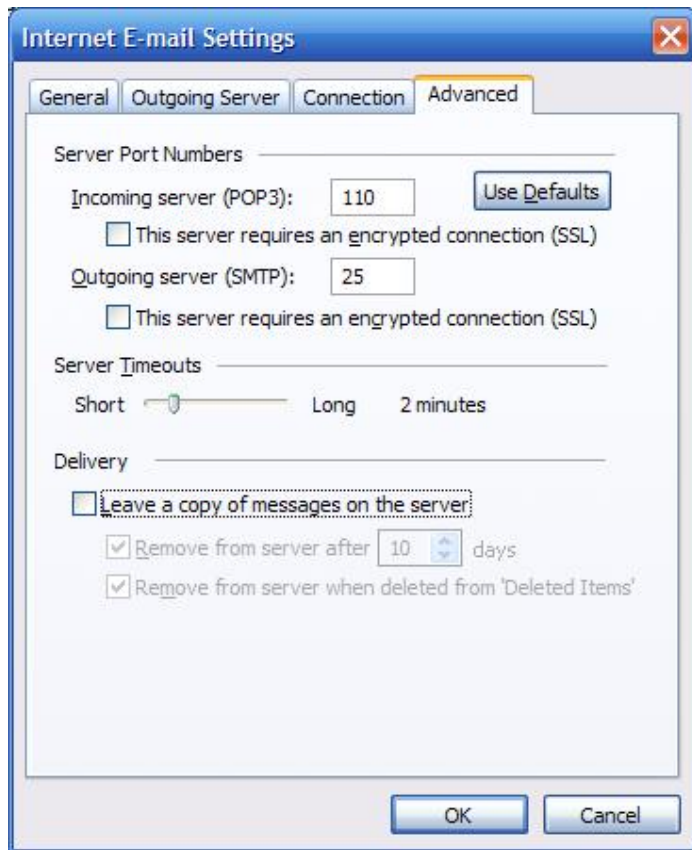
Internet E-mail Settings

General | Outgoing Server | Connection | Advanced

Server Port Numbers

Incoming server (POP3): 110

Use Defaults

This server requires an encrypted connection (SSL)

Outgoing server (SMTP): 25

This server requires an encrypted connection (SSL)

Server Timeouts

Short Long 2 minutes

Delivery

Leave a copy of messages on the server

Remove from server after 10 days

Remove from server when deleted from 'Deleted Items'

OK

Cancel